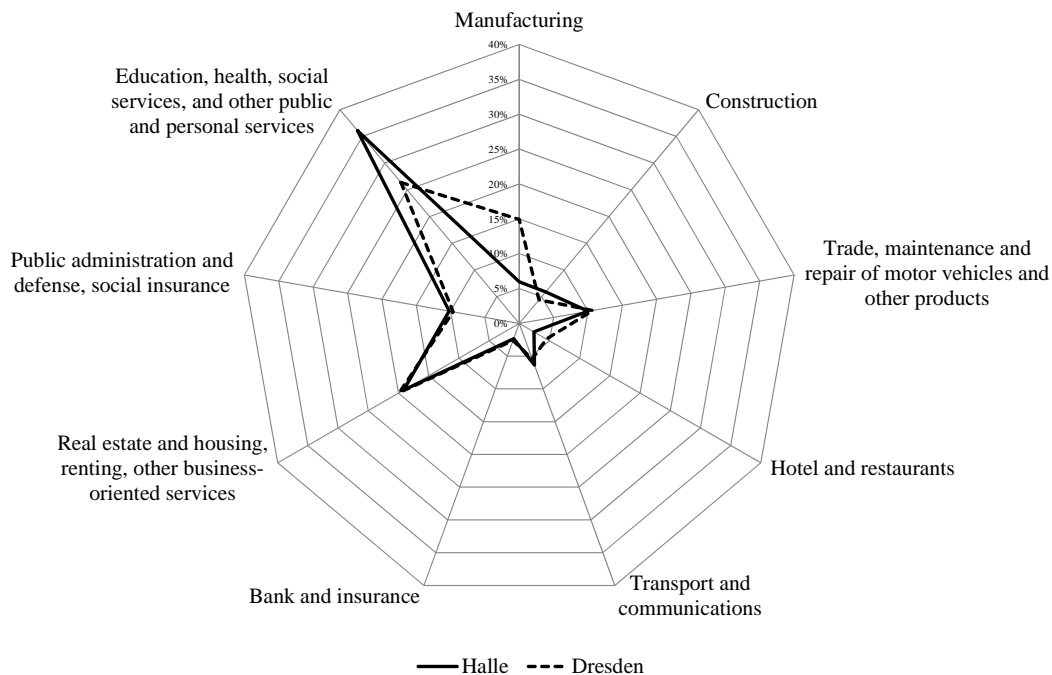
Manufacturing

40%
35%
30%
25%
20%
15%
10%
5%
0%

Construction

Trade, maintenance and repair of motor vehicles and other products

Hotel and restaurants

Transport and communications

Bank and insurance

Real estate and housing, renting, other business-oriented services

Public administration and defense, social insurance

Education, health, social services, and other public and personal services

Halle Dresden